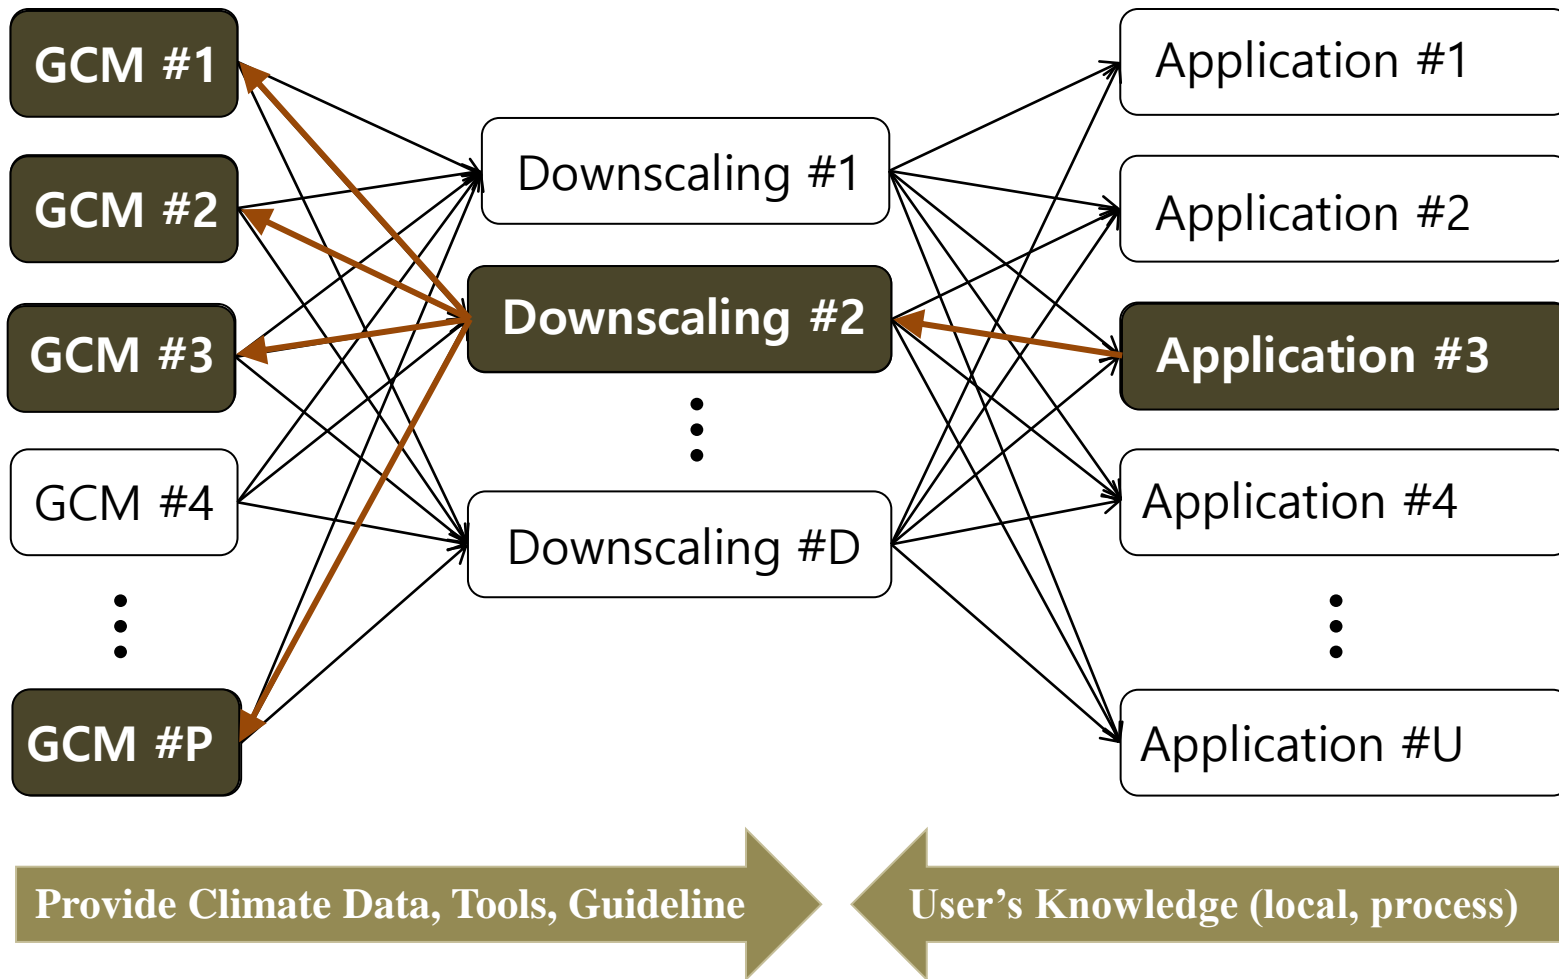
GCM #1
GCM #2
GCM #3
GCM #4
GCM #P

Downscaling #1
Downscaling #2
Downscaling #D

Application #1
Application #2
Application #3
Application #4
Application #U

Provide Climate Data, Tools, Guideline

User's Knowledge (local, process)